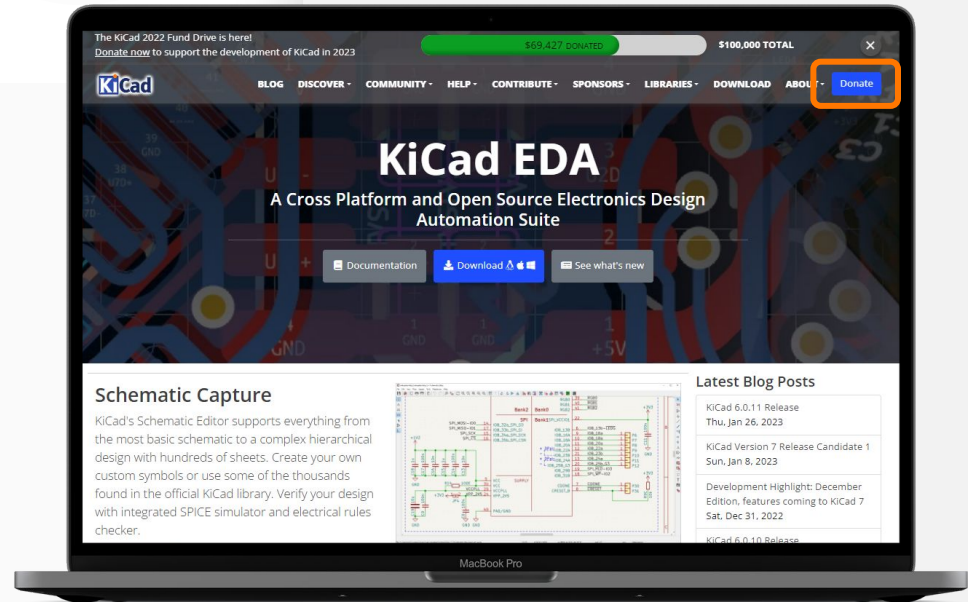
The KiCad 2022 Fund Drive is here!
Donate now to support the development of KiCad in 2023

$69,427 DONATED

$100,000 TOTAL

KiCad

BLOG DISCOVER COMMUNITY HELP CONTRIBUTE SPONSORS LIBRARIES DOWNLOAD ABOUT Donate

KiCad EDA

A Cross Platform and Open Source Electronics Design Automation Suite

Documentation Download See what's new

Schematic Capture

KiCad's Schematic Editor supports everything from the most basic schematic to a complex hierarchical design with hundreds of sheets. Create your own custom symbols or use some of the thousands found in the official KiCad library. Verify your design with integrated SPICE simulator and electrical rules checker.

Latest Blog Posts

KiCad 6.0.11 Release
Thu, Jan 26, 2023

KiCad Version 7 Release Candidate 1
Sun, Jan 8, 2023

Development Highlight: December Edition, features coming to KiCad 7
Sat, Dec 31, 2022

KiCad 6.0.10 Release

MacBook Pro